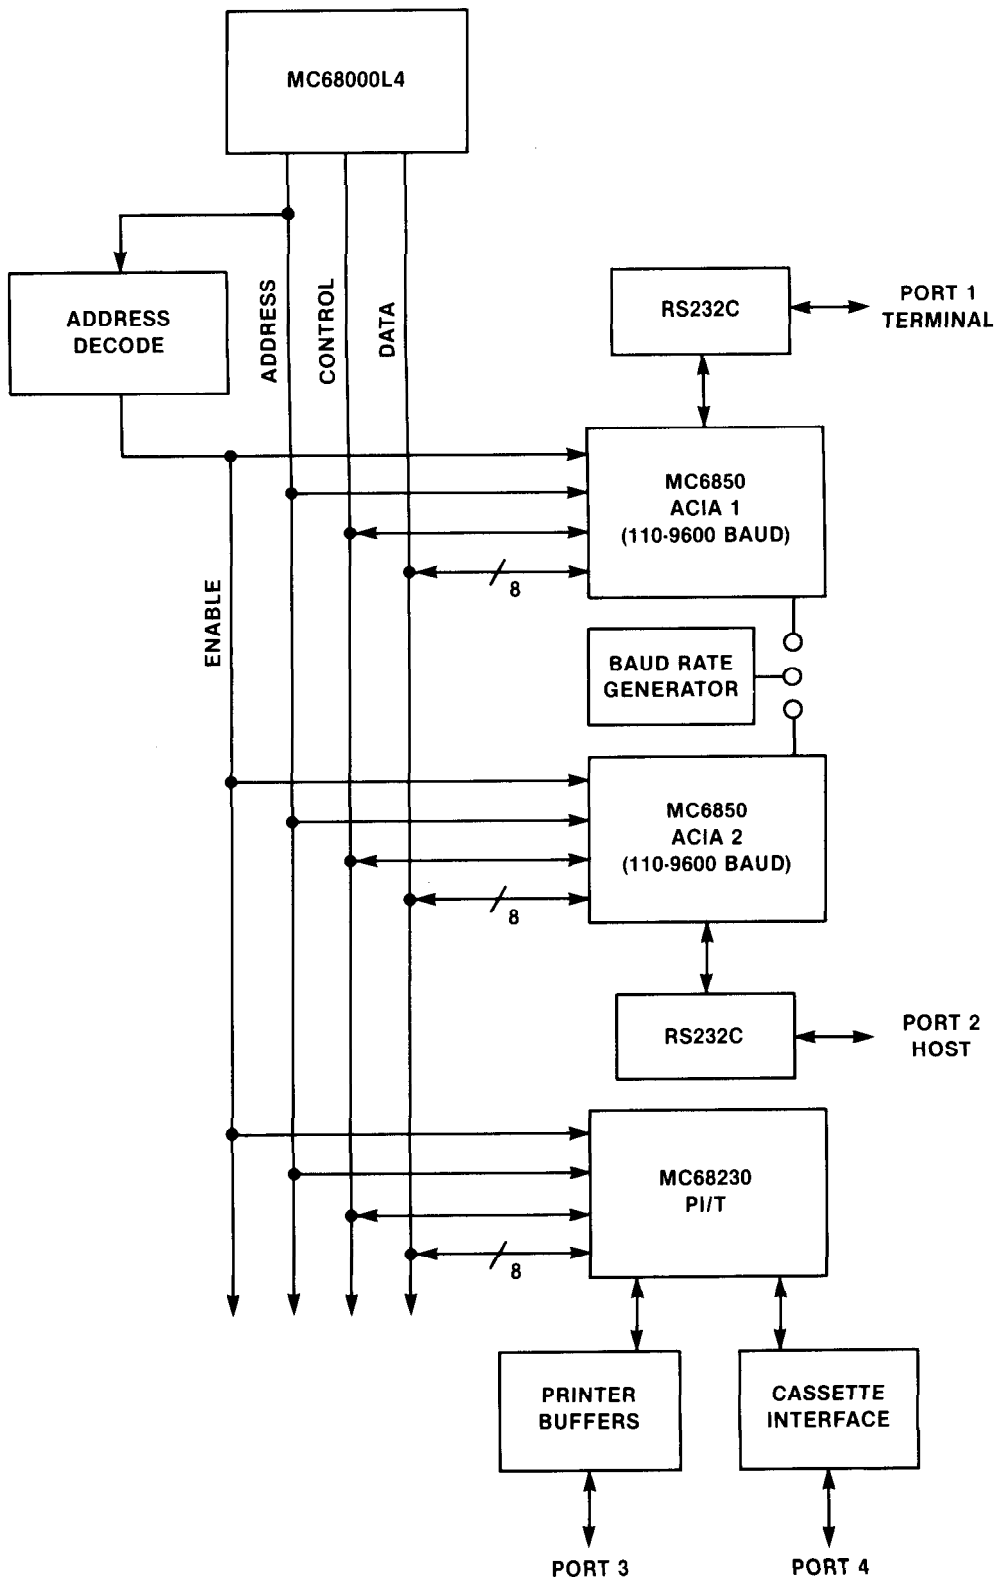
MC68000L4

ADDRESS DECODE

ADDRESS

CONTROL

DATA

RS232C

PORT 1 TERMINAL

MC6850 ACIA 1 (110-9600 BAUD)

8

ENABLE

BAUD RATE GENERATOR

MC6850 ACIA 2 (110-9600 BAUD)

8

RS232C

PORT 2 HOST

MC68230 PI/T

8

PRINTER BUFFERS

CASSETTE INTERFACE

PORT 3

PORT 4